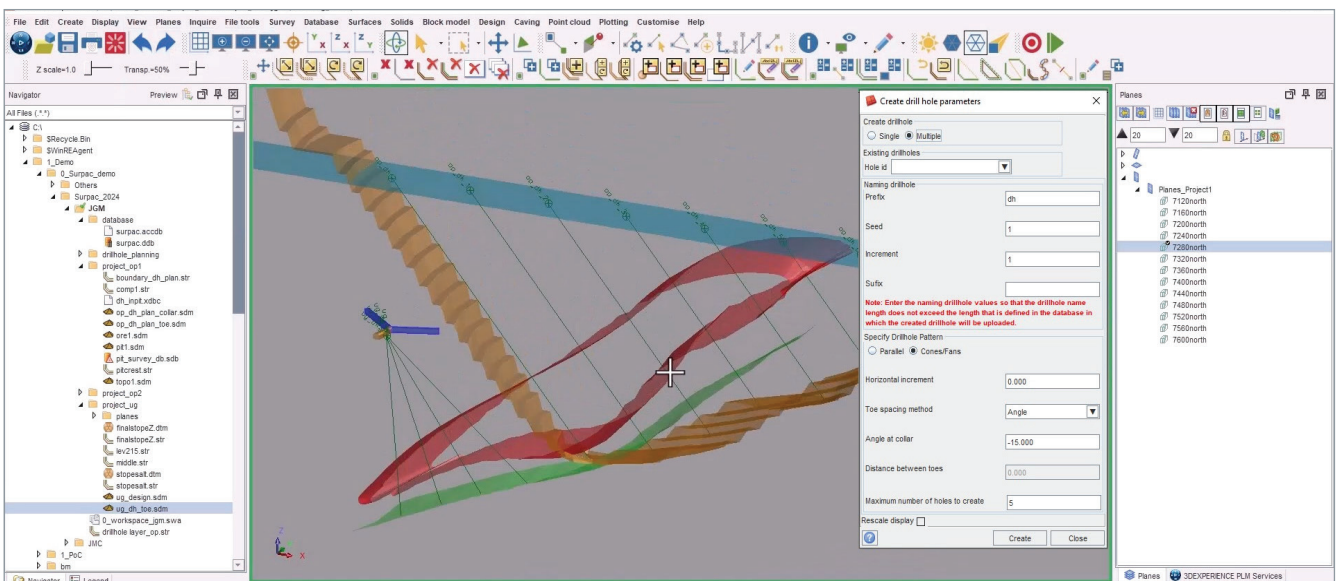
File Edit Create Display View Planes Inquire File tools Survey Database Surfaces Solids Block model Design Caving Point cloud Plotting Customise Help

Z scale=1.0 Transp.=50%

Navigator Preview

All Files (*.*)

C:\
$Recycle.Bin
$WinREAgent
1_Demo
0_Surpac_demo
Others
Surpac_2024
JGM
database
surpac.accdb
surpac.ddb
drillhole_planning
project_op1
boundary_dh_plan.str
comp1.str
dh_inpit.xdbc
op_dh_plan_collar.sdm
op_dh_plan_toe.sdm
ore1.sdm
pit1.sdm
pit_survey_db.sdb
pitcrest.str
topo1.sdm
project_op2
project_ug
planes
finalstopeZ.dtm
finalstopeZ.str
lev215.str
middle.str
stopesalt.dtm
stopesalt.str
ug_design.sdm
ug_dh_toe.sdm
0_workspace_jgm.swa
drillhole layer_op.str
JMC
1_PoC
bm

Navigator Legend

Create drill hole parameters

Create drillhole
Single Multiple

Existing drillholes
Hole id

Naming drillhole
Prefix dh

Seed 1

Increment 1

Sufix

Note: Enter the naming drillhole values so that the drillhole name length does not exceed the length that is defined in the database in which the created drillhole will be uploaded.

Specify Drillhole Pattern
Parallel Cones/Fans

Horizontal increment 0.000

Toe spacing method Angle

Angle at collar -15.000

Distance between toes 0.000

Maximum number of holes to create 5

Rescale display

Create Close

Planes

20 20

Planes_Project1
7120north
7160north
7200north
7240north
7280north
7320north
7360north
7400north
7440north
7480north
7520north
7560north
7600north

Planes 3DEXPERIENCE PLM Services